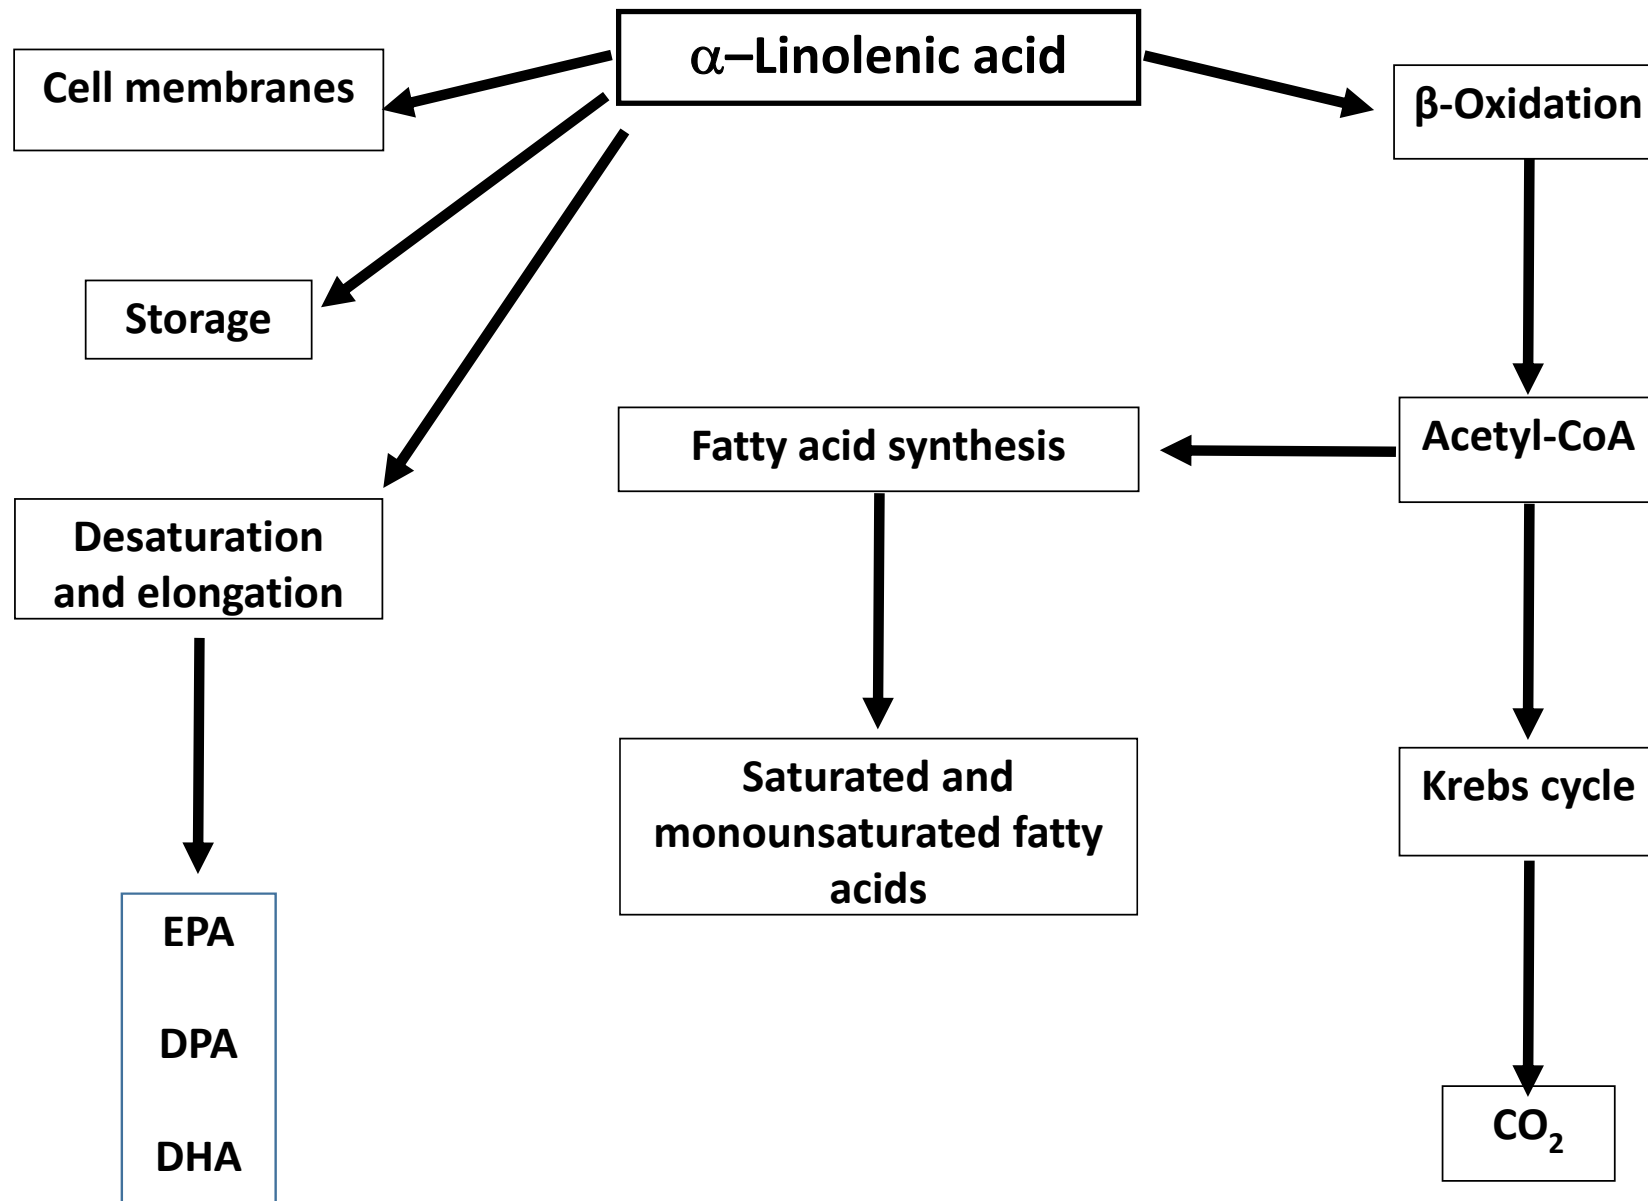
$\alpha$–Linolenic acid

Cell membranes

Storage

Desaturation and elongation

EPA

DPA

DHA

Fatty acid synthesis

Saturated and monounsaturated fatty acids

β-Oxidation

Acetyl-CoA

Krebs cycle

$CO_2$